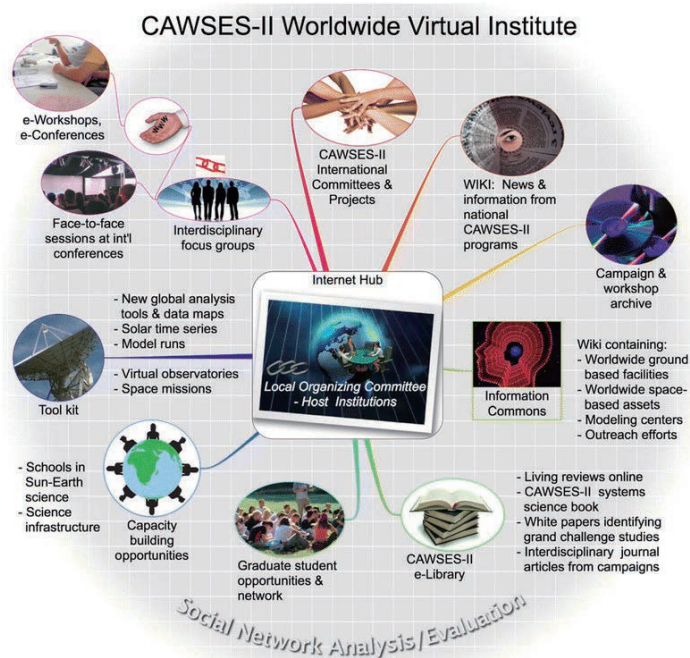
CAWSES-II Worldwide Virtual Institute

e-Workshops, e-Conferences

www

Face-to-face sessions at int'l conferences

Interdisciplinary focus groups

CAWSES-II International Committees & Projects

WIKI: News & information from national CAWSES-II programs

Campaign & workshop archive

Internet Hub

Local Organizing Committee - Host Institutions

- New global analysis tools & data maps
- Solar time series
- Model runs

- Virtual observatories
- Space missions

Tool kit

Information Commons

Wiki containing:
- Worldwide ground based facilities
- Worldwide space-based assets
- Modeling centers
- Outreach efforts

- Schools in Sun-Earth science
- Science infrastructure

Capacity building opportunities

Graduate student opportunities & network

CAWSES-II e-Library

- Living reviews online
- CAWSES-II systems science book
- White papers identifying grand challenge studies
- Interdisciplinary journal articles from campaigns

Social Network Analysis/Evaluation